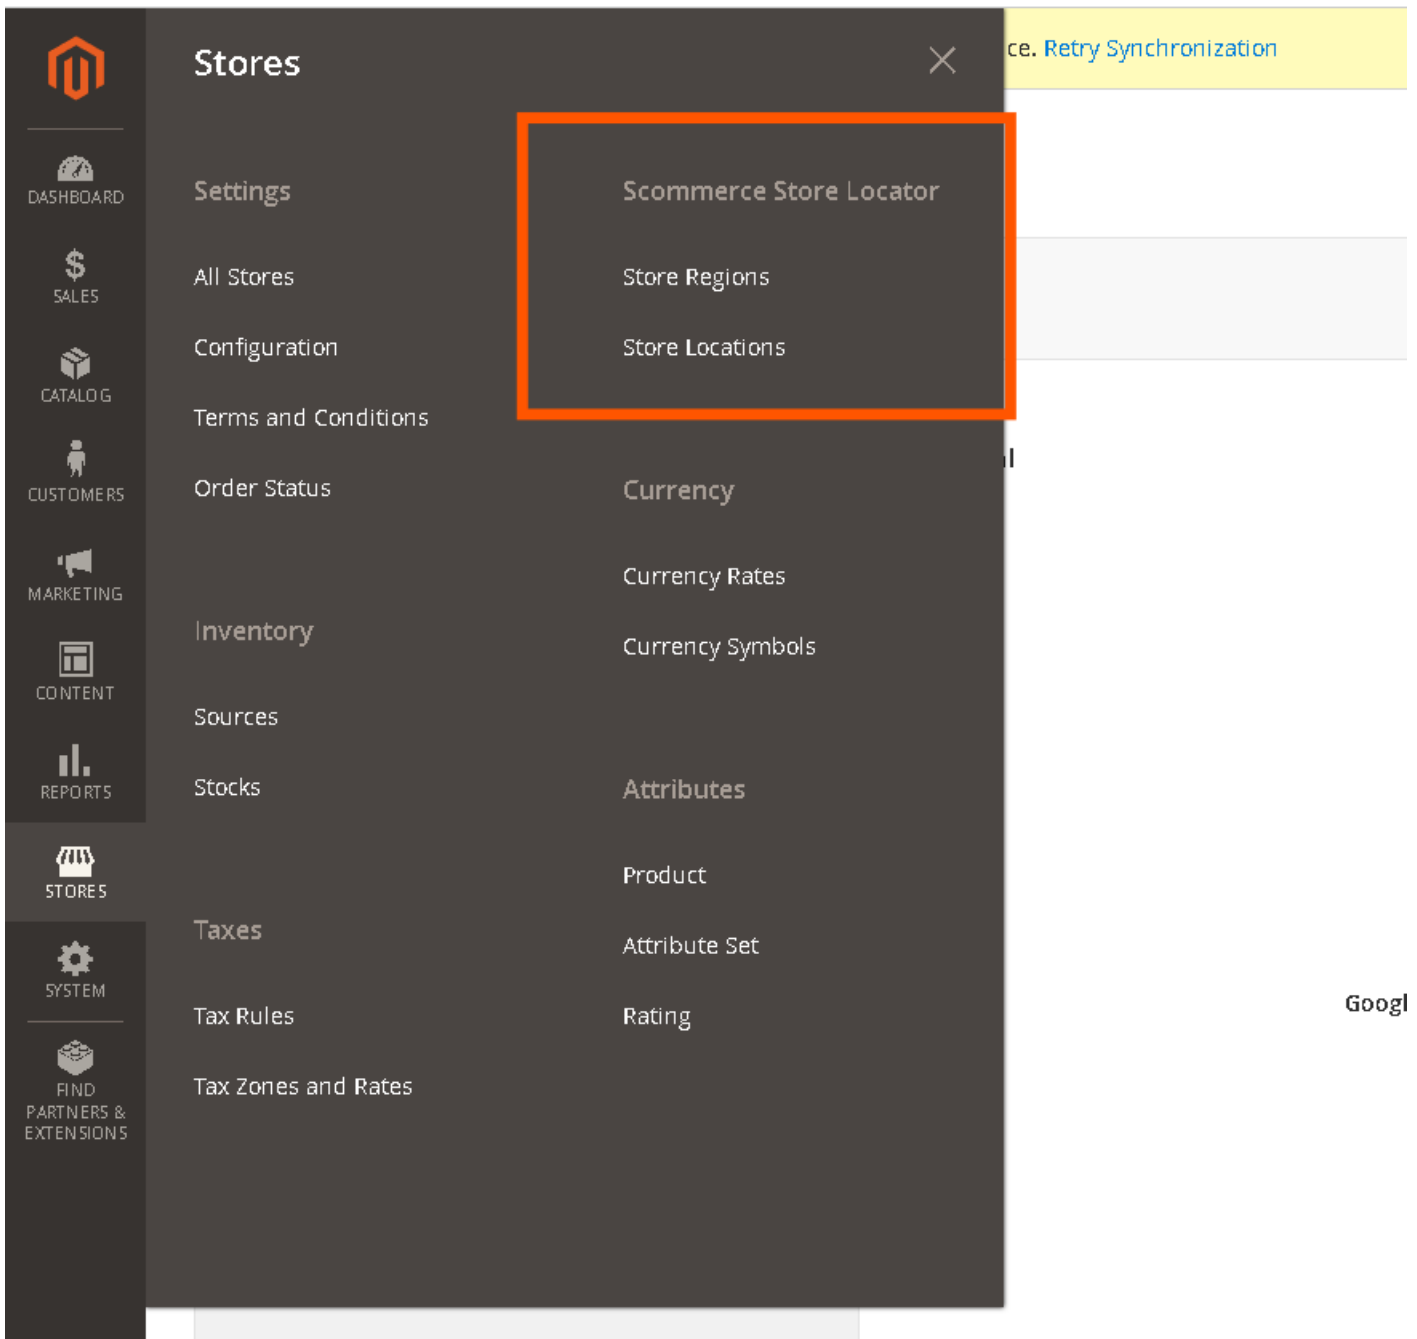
DASHBOARD

SALES

CATALOG

CUSTOMERS

MARKETING

CONTENT

REPORTS

STORES

SYSTEM

FIND PARTNERS & EXTENSIONS

Stores

Settings

All Stores

Configuration

Terms and Conditions

Order Status

Inventory

Sources

Stocks

Taxes

Tax Rules

Tax Zones and Rates

Scommerce Store Locator

Store Regions

Store Locations

Currency

Currency Rates

Currency Symbols

Attributes

Product

Attribute Set

Rating

ce. Retry Synchronization

Googl